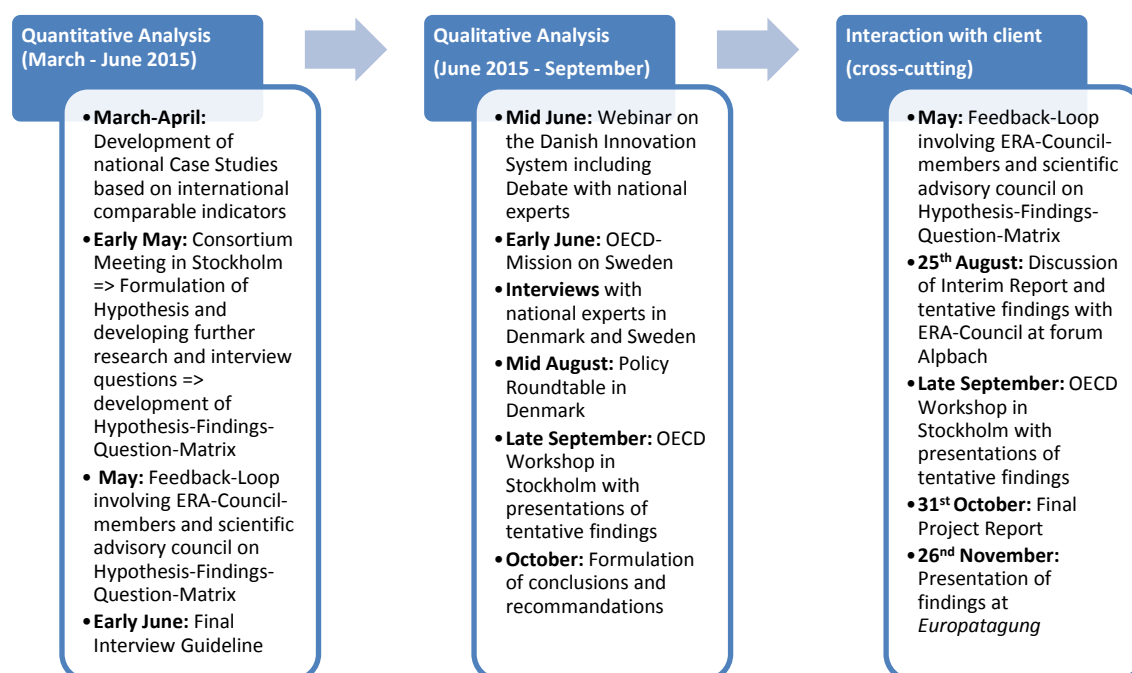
Quantitative Analysis (March - June 2015)

• March-April: Development of national Case Studies based on international comparable indicators
• Early May: Consortium Meeting in Stockholm => Formulation of Hypothesis and developing further research and interview questions => development of Hypothesis-Findings-Question-Matrix
• May: Feedback-Loop involving ERA-Council-members and scientific advisory council on Hypothesis-Findings-Question-Matrix
• Early June: Final Interview Guideline

Qualitative Analysis (June 2015 - September)

• Mid June: Webinar on the Danish Innovation System including Debate with national experts
• Early June: OECD-Mission on Sweden
• Interviews with national experts in Denmark and Sweden
• Mid August: Policy Roundtable in Denmark
• Late September: OECD Workshop in Stockholm with presentations of tentative findings
• October: Formulation of conclusions and recommandations

Interaction with client (cross-cutting)

• May: Feedback-Loop involving ERA-Council-members and scientific advisory council on Hypothesis-Findings-Question-Matrix
• 25$^{th}$ August: Discussion of Interim Report and tentative findings with ERA-Council at forum Alpbach
• Late September: OECD Workshop in Stockholm with presentations of tentative findings
• 31$^{st}$ October: Final Project Report
• 26$^{nd}$ November: Presentation of findings at Europatagung